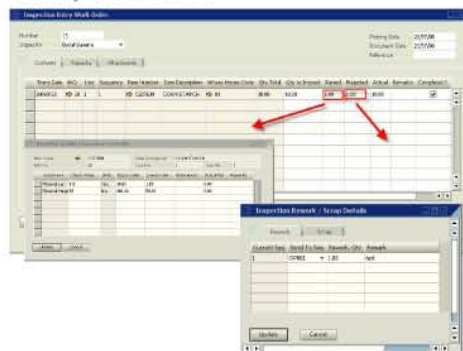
Inspection Entry Work Order

Number 15
Inspector Bansal Sawera

Posting Date 25/07/08
Document Date 25/07/08
Release Lot

Contents | Remarks | Attachments

| Trans Date | WO | Line | Sequency | Item Number | Item Description | Whses | Reason Code | Qty Total | Qty to Inspect | Passed | Rejected | Actual | Remarks | Completed |
|---|---|---|---|---|---|---|---|---|---|---|---|---|---|---|
| 28/06/12 | 28 | 1 | 1 | CLOTH28 | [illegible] | 01 | | 10.00 | 10.00 | 8.00 | 2.00 | 10.00 | | ✓ |

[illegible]

| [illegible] | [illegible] | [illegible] | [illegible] | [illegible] | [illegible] | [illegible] | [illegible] |
|---|---|---|---|---|---|---|---|
| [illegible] | 10 | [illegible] | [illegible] | 2.00 | | 1.00 | |
| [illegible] | 11 | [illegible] | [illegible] | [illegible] | | 1.00 | |

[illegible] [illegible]

Inspection Rework / Scrap Details

Rework | Scrap

| Current Seq | Send To Seq | Rework Qty | Remark |
|---|---|---|---|
| 1 | OPR01 | 1.00 | test |

Update | Cancel